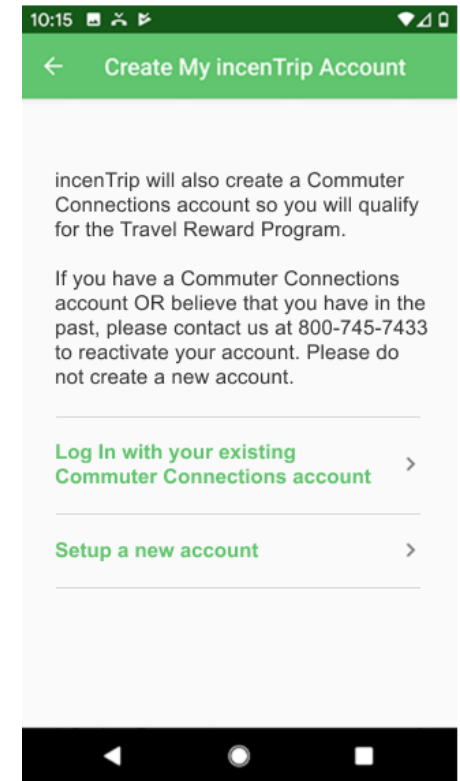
10:15

Create My incenTrip Account

incenTrip will also create a Commuter Connections account so you will qualify for the Travel Reward Program.

If you have a Commuter Connections account OR believe that you have in the past, please contact us at 800-745-7433 to reactivate your account. Please do not create a new account.

Log In with your existing Commuter Connections account

Setup a new account